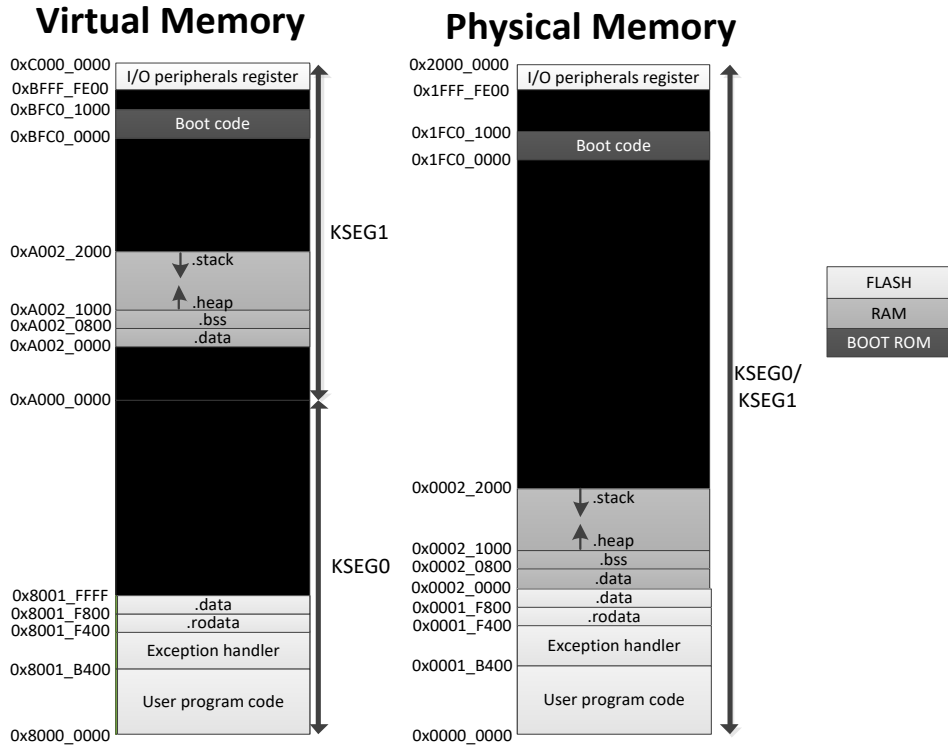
Virtual Memory

0xC000_0000
I/O peripherals register
0xBFFF_FE00
0xBFC0_1000
Boot code
0xBFC0_0000

0xA002_2000
.stack
.heap
0xA002_1000
.bss
0xA002_0800
.data
0xA002_0000

KSEG1

0xA000_0000

KSEG0

0x8001_FFFF
.data
0x8001_F800
.rodata
0x8001_F400
Exception handler
0x8001_B400
User program code
0x8000_0000

Physical Memory

0x2000_0000
I/O peripherals register
0x1FFF_FE00
0x1FC0_1000
Boot code
0x1FC0_0000

KSEG0/ KSEG1

0x0002_2000
.stack
.heap
0x0002_1000
.bss
0x0002_0800
.data
0x0002_0000
.data
0x0001_F800
.rodata
0x0001_F400
Exception handler
0x0001_B400
User program code
0x0000_0000

FLASH
RAM
BOOT ROM